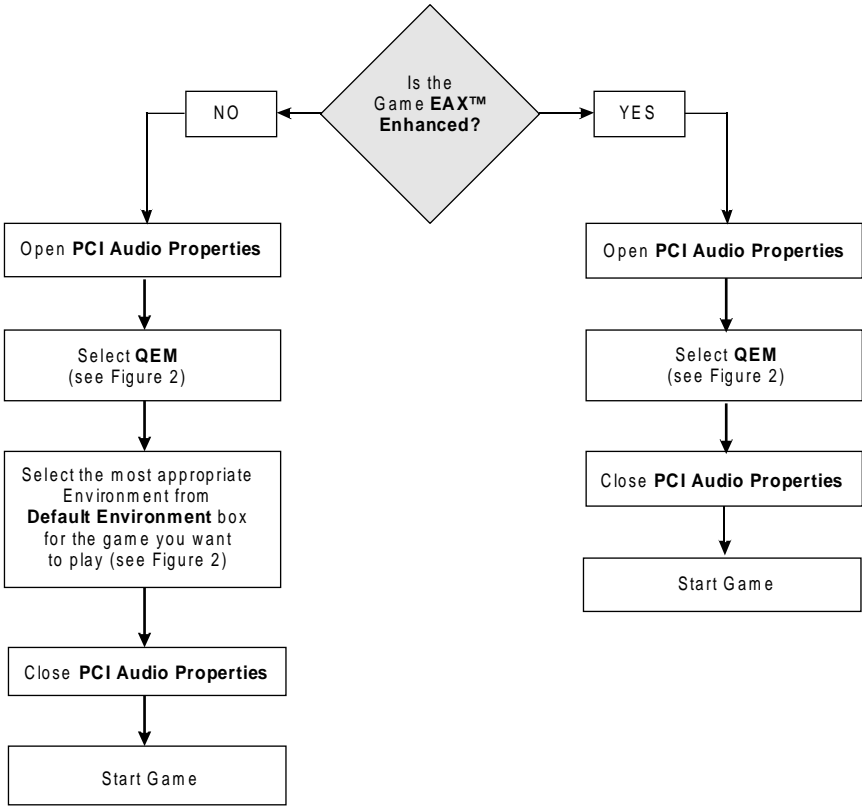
Is the Game **EAX™ Enhanced?**

NO

YES

Open **PCI Audio Properties**

Select **QEM** (see Figure 2)

Select the most appropriate Environment from **Default Environment** box for the game you want to play (see Figure 2)

Close **PCI Audio Properties**

Start Game

Open **PCI Audio Properties**

Select **QEM** (see Figure 2)

Close **PCI Audio Properties**

Start Game